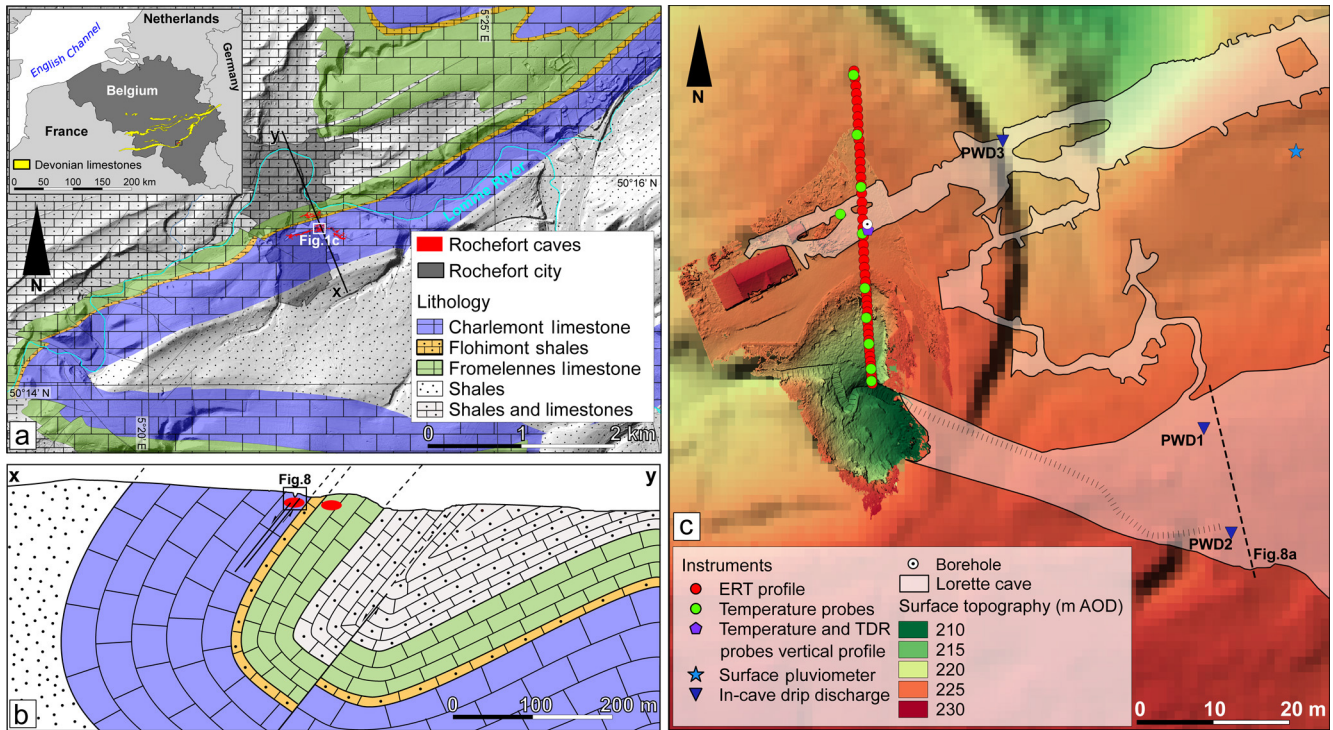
Netherlands
English Channel
Germany
Belgium
France
Devonian limestones
0 50 100 150 200 km
5°25' E
y
50°16' N
Lomme River
Fig.1c
x
N
Rochefort caves
Rochefort city
Lithology
Charlemont limestone
Flohimont shales
Fromelennes limestone
Shales
Shales and limestones
50°14' N
5°20' E
0 1 2 km
a

x
Fig.8
y
0 100 200 m
b

N
PWD3
PWD1
PWD2
Fig.8a
c
Instruments
ERT profile
Temperature probes
Temperature and TDR probes vertical profile
Surface pluviometer
In-cave drip discharge
Borehole
Lorette cave
Surface topography (m AOD)
210
215
220
225
230
0 10 20 m